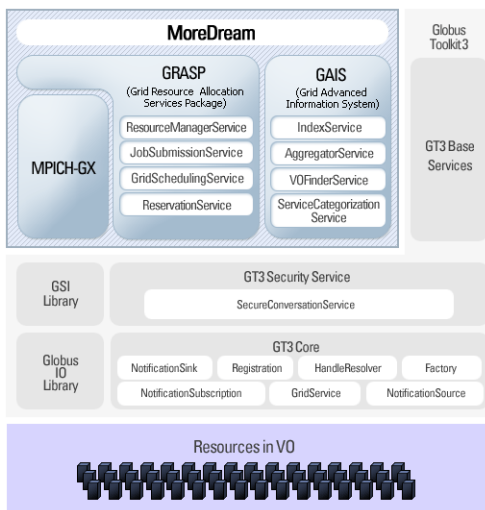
MoreDream

Globus Toolkit3

GRASP
(Grid Resource Allocation Services Package)

GAIS
(Grid Advanced Information System)

MPICH-GX

ResourceManagerService
JobSubmissionService
GridSchedulingService
ReservationService

IndexService
AggregatorService
VOFinderService
ServiceCategorization Service

GT3 Base Services

GSI Library

GT3 Security Service
SecureConversationService

Globus IO Library

GT3 Core
NotificationSink
Registration
HandleResolver
Factory
NotificationSubscription
GridService
NotificationSource

Resources in VO